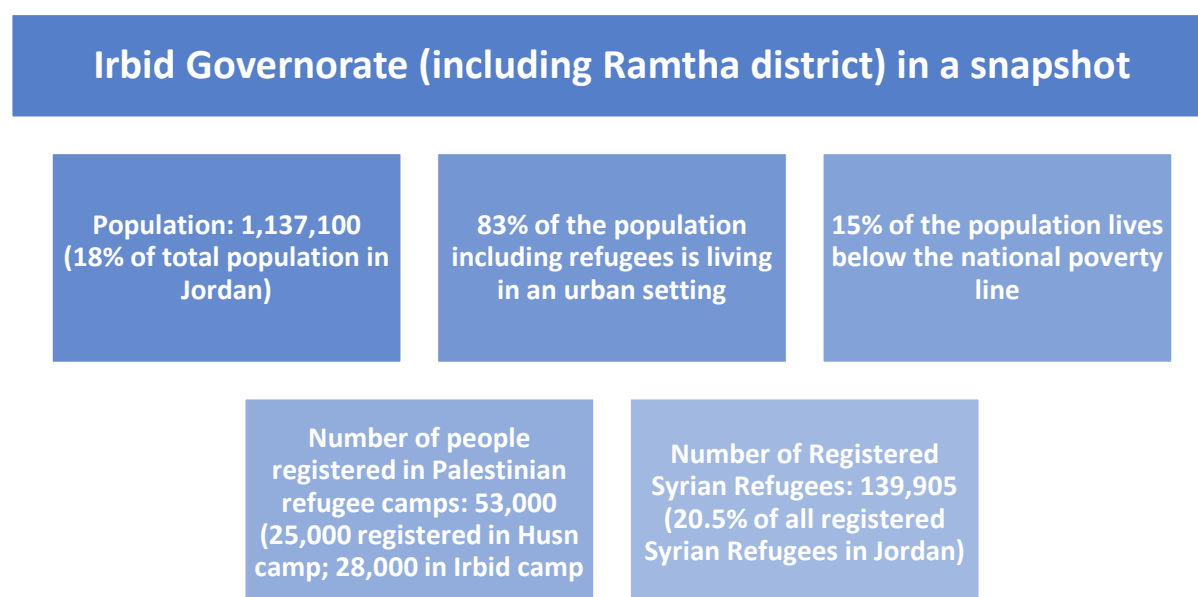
Irbid Governorate (including Ramtha district) in a snapshot

Population: 1,137,100 (18% of total population in Jordan)

83% of the population including refugees is living in an urban setting

15% of the population lives below the national poverty line

Number of people registered in Palestinian refugee camps: 53,000 (25,000 registered in Husn camp; 28,000 in Irbid camp

Number of Registered Syrian Refugees: 139,905 (20.5% of all registered Syrian Refugees in Jordan)